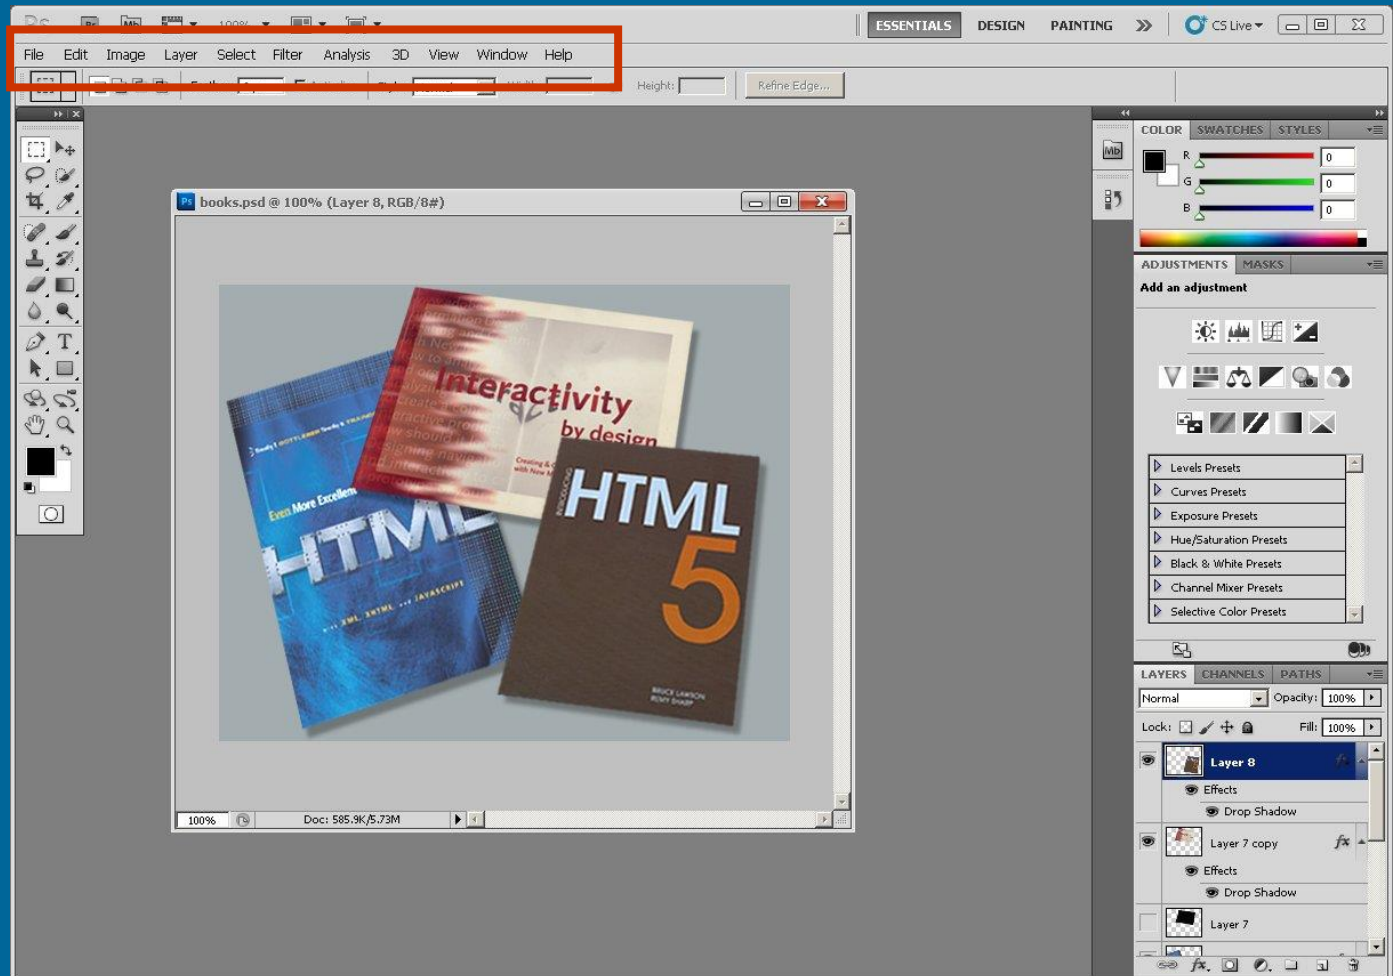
ESSENTIALS DESIGN PAINTING CS Live

File Edit Image Layer Select Filter Analysis 3D View Window Help

Height: Refine Edge...

books.psd @ 100% (Layer 8, RGB/8#)

Interactivity by design

Even More Excellent HTML ... XML, XHTML, ... JAVASCRIPT

HTML 5

100% Doc: 585.9K/5.73M

COLOR SWATCHES STYLES

R 0
G 0
B 0

ADJUSTMENTS MASKS

Add an adjustment

Levels Presets
Curves Presets
Exposure Presets
Hue/Saturation Presets
Black & White Presets
Channel Mixer Presets
Selective Color Presets

LAYERS CHANNELS PATHS

Normal Opacity: 100%

Lock: Fill: 100%

Layer 8
Effects
Drop Shadow
Layer 7 copy
Effects
Drop Shadow
Layer 7